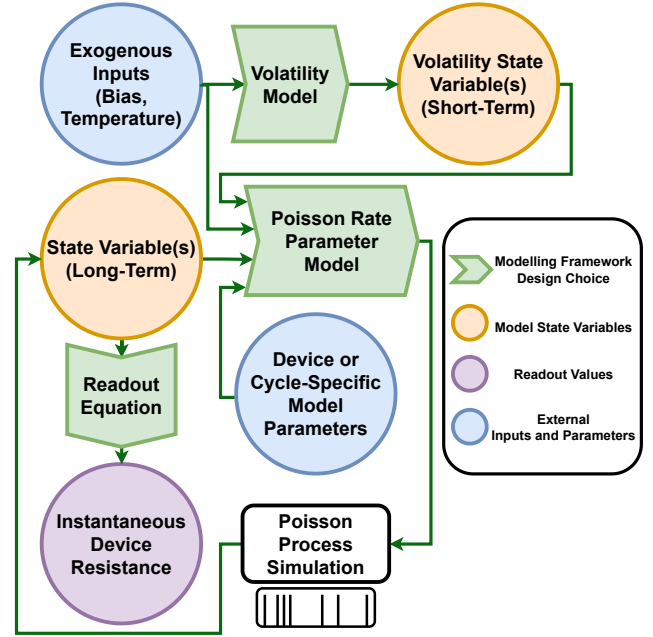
Exogenous Inputs (Bias, Temperature)

Volatility Model

Volatility State Variable(s) (Short-Term)

State Variable(s) (Long-Term)

Poisson Rate Parameter Model

Modelling Framework Design Choice

Model State Variables

Readout Values

External Inputs and Parameters

Readout Equation

Device or Cycle-Specific Model Parameters

Instantaneous Device Resistance

Poisson Process Simulation